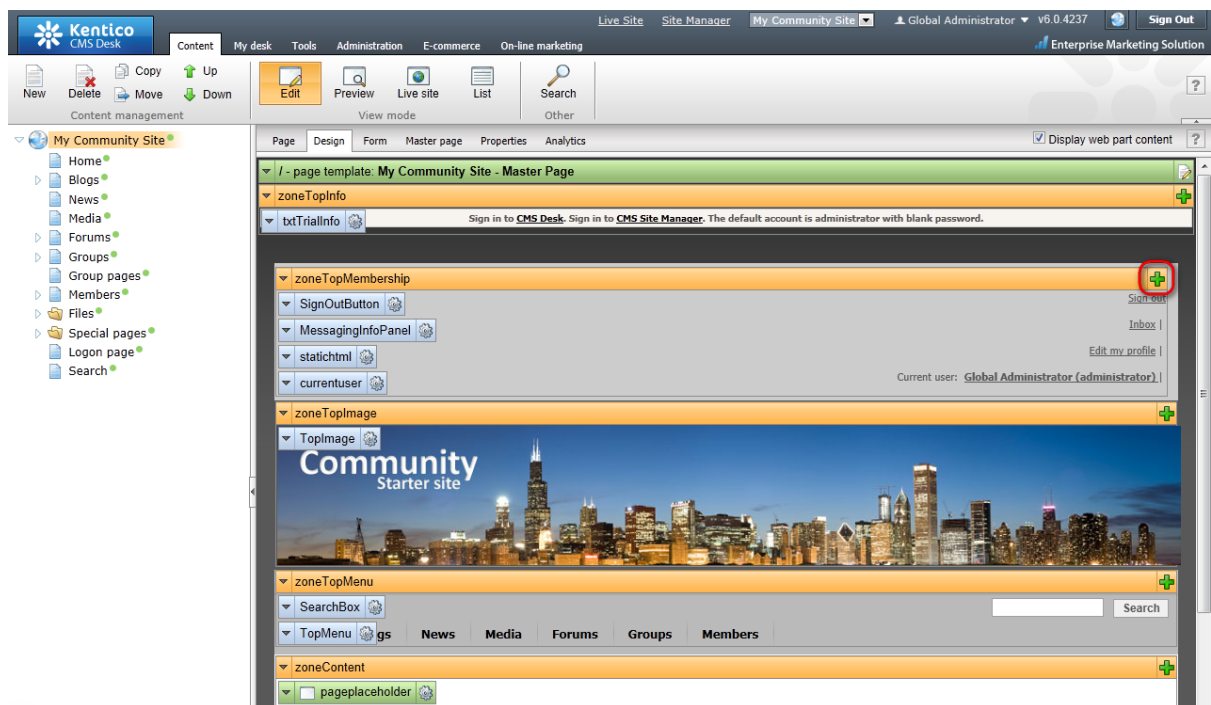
Kentico CMS Desk

Content My desk Tools Administration E-commerce On-line marketing

Live Site Site Manager My Community Site Global Administrator v6.0.4237 Sign Out

Enterprise Marketing Solution

New Delete Copy Move Up Down

Content management

Edit Preview Live site List

View mode

Search

Other

?

My Community Site
Home
Blogs
News
Media
Forums
Groups
Group pages
Members
Files
Special pages
Logon page
Search

Page Design Form Master page Properties Analytics

Display web part content ?

/ - page template: My Community Site - Master Page

zoneTopInfo

txtTrialInfo

Sign in to CMS Desk. Sign in to CMS Site Manager. The default account is administrator with blank password.

zoneTopMembership

SignOutButton

Sign out

MessagingInfoPanel

Inbox |

statichtml

Edit my profile |

currentuser

Current user: Global Administrator (administrator) |

zoneTopImage

TopImage

Community
Starter site

zoneTopMenu

SearchBox

Search

TopMenu gs News Media Forums Groups Members

zoneContent

pageplaceholder